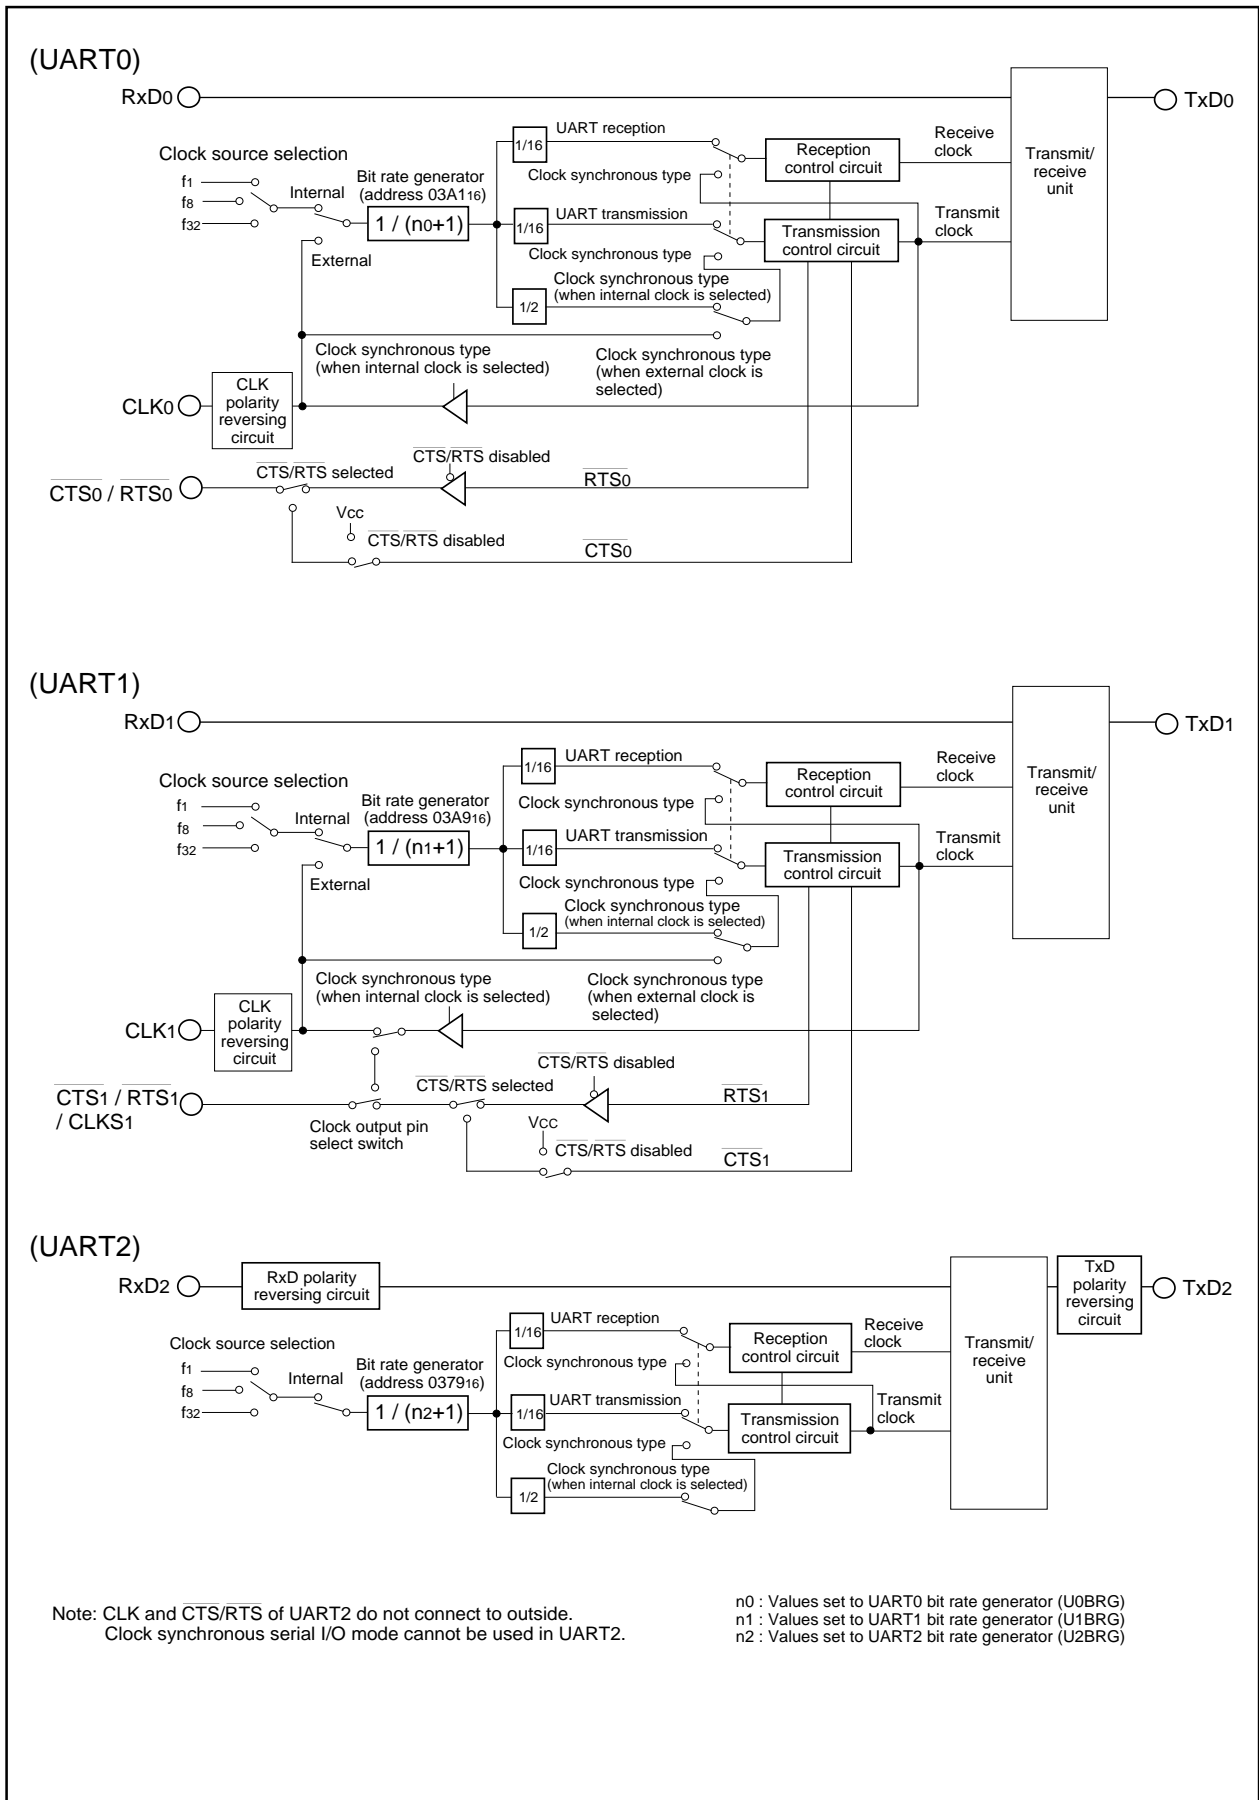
(UART0)

RxD0

TxD0

Clock source selection

$f_1$

$f_8$

$f_{32}$

Internal

Bit rate generator (address $03A1_{16}$)

$1 / (n_0+1)$

External

1/16

UART reception

Clock synchronous type

1/16

UART transmission

Clock synchronous type

1/2

Clock synchronous type (when internal clock is selected)

Reception control circuit

Transmission control circuit

Receive clock

Transmit clock

Transmit/ receive unit

Clock synchronous type (when internal clock is selected)

Clock synchronous type (when external clock is selected)

CLK0

CLK polarity reversing circuit

$\overline{CTS_0}$ / $\overline{RTS_0}$

$\overline{CTS}/\overline{RTS}$ selected

$\overline{CTS}/\overline{RTS}$ disabled

$\overline{RTS_0}$

Vcc

$\overline{CTS}/\overline{RTS}$ disabled

$\overline{CTS_0}$

(UART1)

RxD1

TxD1

Clock source selection

$f_1$

$f_8$

$f_{32}$

Internal

Bit rate generator (address $03A9_{16}$)

$1 / (n_1+1)$

External

1/16

UART reception

Clock synchronous type

1/16

UART transmission

Clock synchronous type

1/2

Clock synchronous type (when internal clock is selected)

Reception control circuit

Transmission control circuit

Receive clock

Transmit clock

Transmit/ receive unit

Clock synchronous type (when internal clock is selected)

Clock synchronous type (when external clock is selected)

CLK1

CLK polarity reversing circuit

$\overline{CTS_1}$ / $\overline{RTS_1}$ / CLKS1

Clock output pin select switch

$\overline{CTS}/\overline{RTS}$ selected

$\overline{CTS}/\overline{RTS}$ disabled

$\overline{RTS_1}$

Vcc

$\overline{CTS}/\overline{RTS}$ disabled

$\overline{CTS_1}$

(UART2)

RxD2

RxD polarity reversing circuit

TxD polarity reversing circuit

TxD2

Clock source selection

$f_1$

$f_8$

$f_{32}$

Internal

Bit rate generator (address $0379_{16}$)

$1 / (n_2+1)$

1/16

UART reception

Clock synchronous type

1/16

UART transmission

Clock synchronous type

1/2

Clock synchronous type (when internal clock is selected)

Reception control circuit

Transmission control circuit

Receive clock

Transmit clock

Transmit/ receive unit

Note: CLK and $\overline{CTS}/\overline{RTS}$ of UART2 do not connect to outside.
Clock synchronous serial I/O mode cannot be used in UART2.

n0 : Values set to UART0 bit rate generator (U0BRG)
n1 : Values set to UART1 bit rate generator (U1BRG)
n2 : Values set to UART2 bit rate generator (U2BRG)